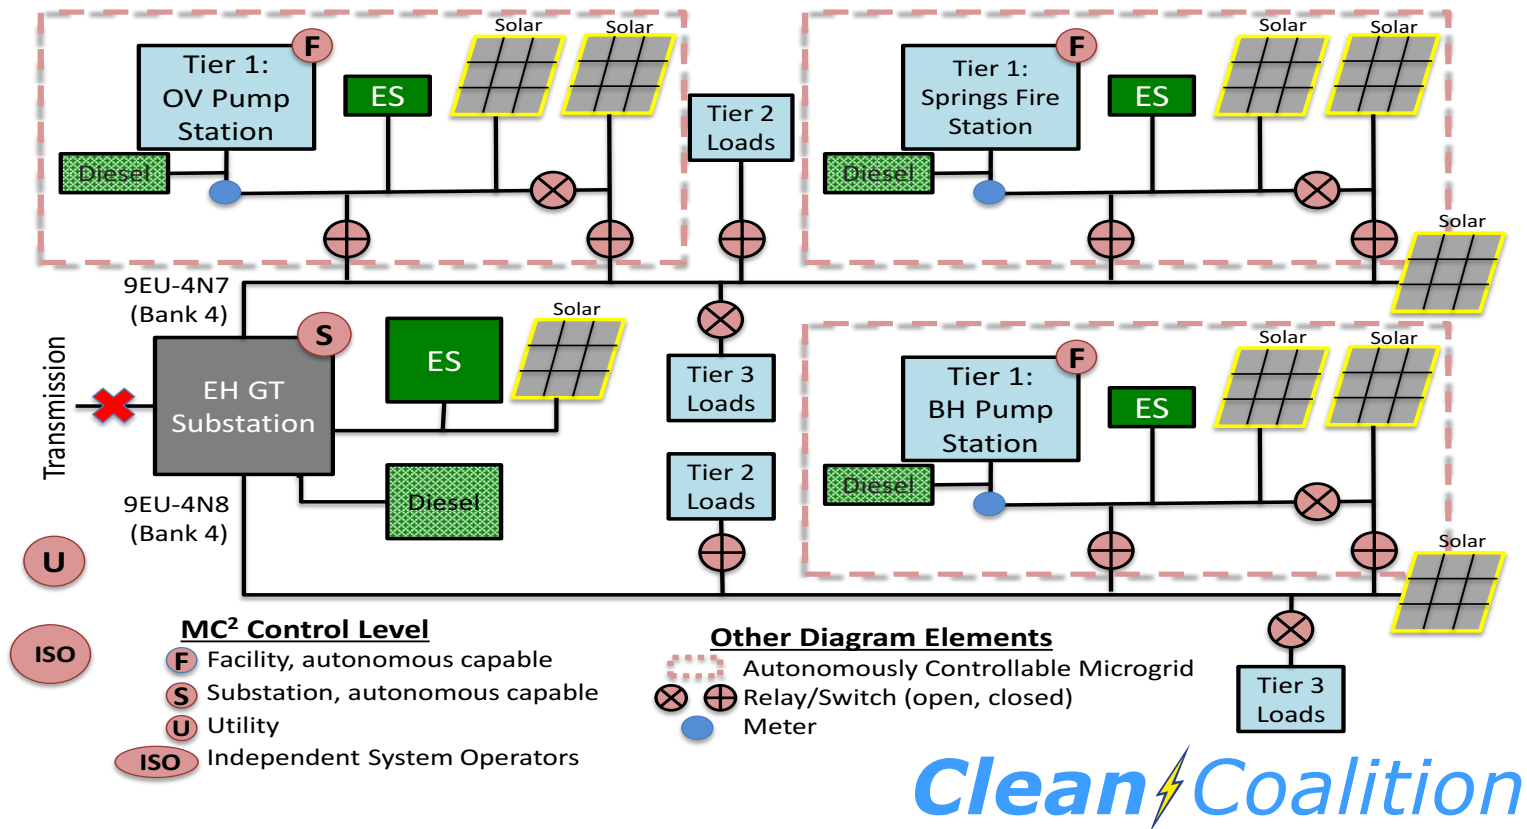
Solar
Solar
Tier 1:
OV Pump
Station
F
ES
Diesel

Tier 2
Loads

Solar
Solar
Tier 1:
Springs Fire
Station
F
ES
Diesel

Solar

9EU-4N7
(Bank 4)

S
EH GT
Substation
ES
Solar
Diesel

Transmission

Tier 3
Loads

Tier 2
Loads

Solar
Solar
Tier 1:
BH Pump
Station
F
ES
Diesel

Solar

9EU-4N8
(Bank 4)

U

ISO

MC² Control Level
F Facility, autonomous capable
S Substation, autonomous capable
U Utility
ISO Independent System Operators

Other Diagram Elements
Autonomously Controllable Microgrid
Relay/Switch (open, closed)
Meter

Tier 3
Loads

Clean Coalition